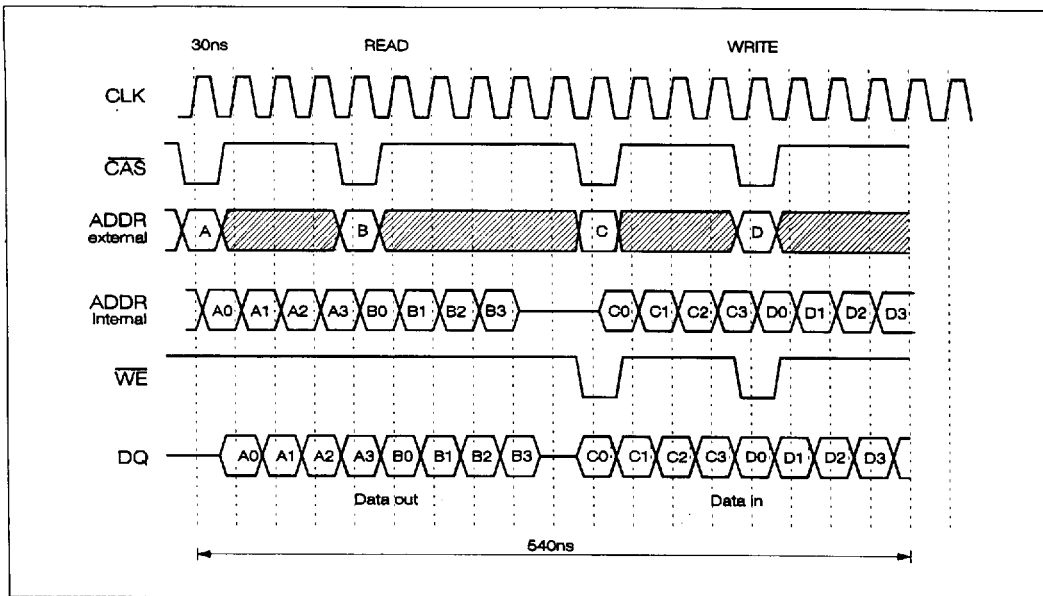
30ns READ WRITE

CLK

$\overline{CAS}$

ADDR external

A B C D

ADDR Internal

A0 A1 A2 A3 B0 B1 B2 B3 C0 C1 C2 C3 D0 D1 D2 D3

$\overline{WE}$

DQ

A0 A1 A2 A3 B0 B1 B2 B3 C0 C1 C2 C3 D0 D1 D2 D3

Data out

Data in

540ns